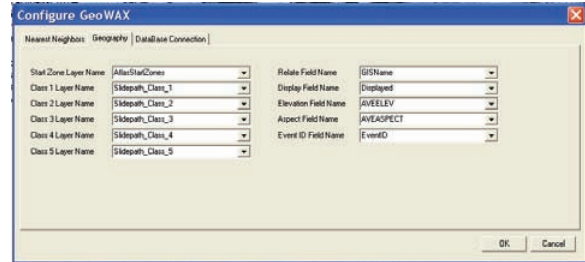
Configure GeoWAX

Nearest Neighbors | Geography | DataBase Connection

Start Zone Layer Name | AtlasStartZones
Class 1 Layer Name | Slidepath_Class_1
Class 2 Layer Name | Slidepath_Class_2
Class 3 Layer Name | Slidepath_Class_3
Class 4 Layer Name | Slidepath_Class_4
Class 5 Layer Name | Slidepath_Class_5

Relate Field Name | GISName
Display Field Name | Displayed
Elevation Field Name | AVEELEV
Aspect Field Name | AVEASPECT
Event ID Field Name | EventID

OK | Cancel